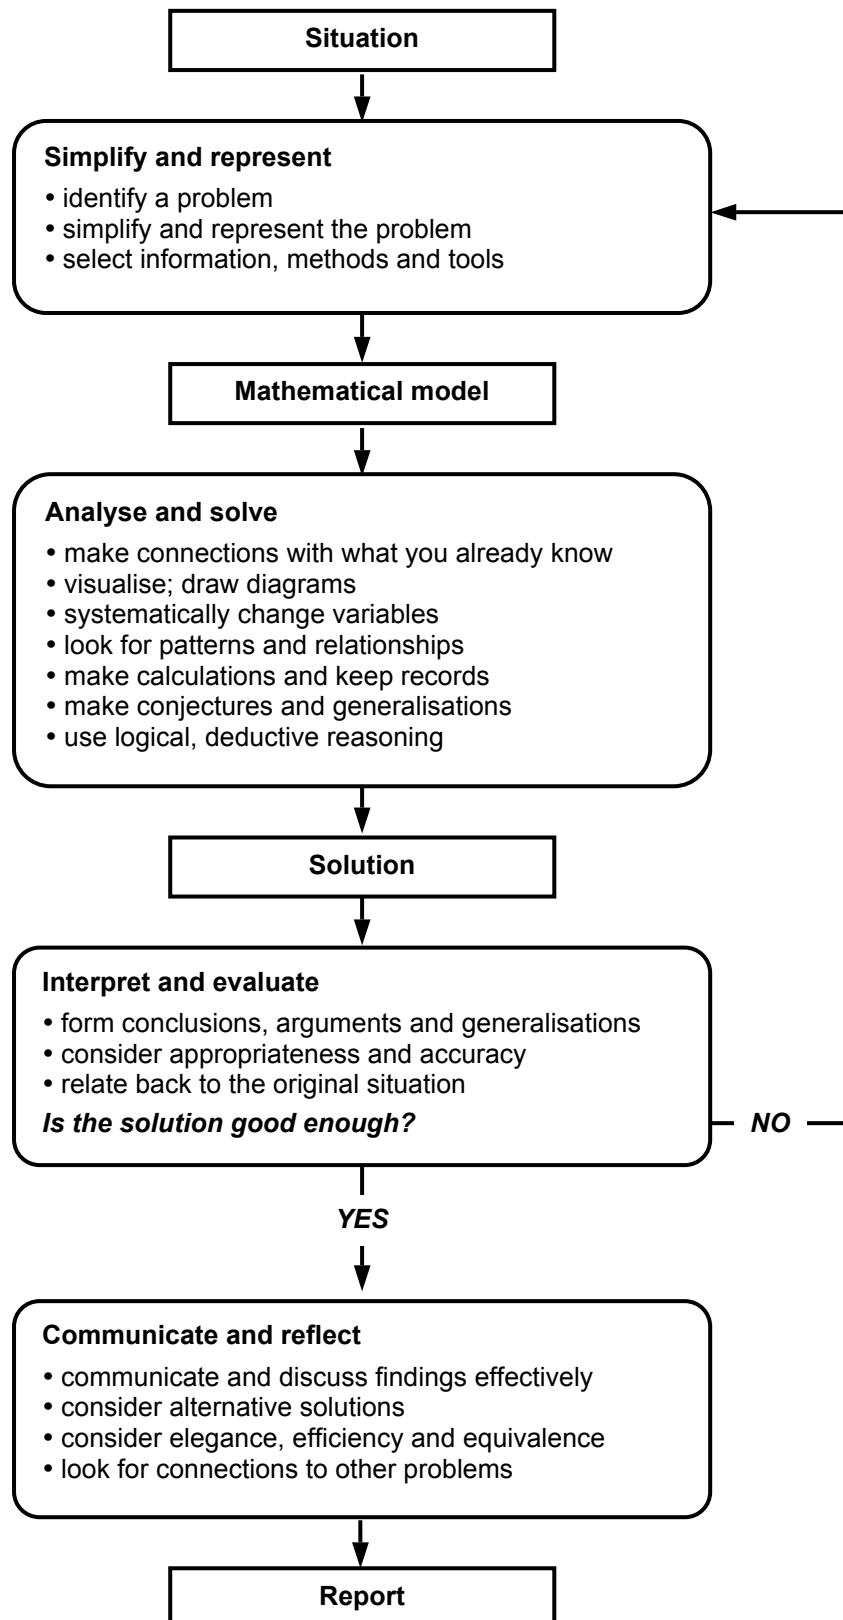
Situation

Simplify and represent
• identify a problem
• simplify and represent the problem
• select information, methods and tools

Mathematical model

Analyse and solve
• make connections with what you already know
• visualise; draw diagrams
• systematically change variables
• look for patterns and relationships
• make calculations and keep records
• make conjectures and generalisations
• use logical, deductive reasoning

Solution

Interpret and evaluate
• form conclusions, arguments and generalisations
• consider appropriateness and accuracy
• relate back to the original situation
*Is the solution good enough?*

*NO*

*YES*

Communicate and reflect
• communicate and discuss findings effectively
• consider alternative solutions
• consider elegance, efficiency and equivalence
• look for connections to other problems

Report